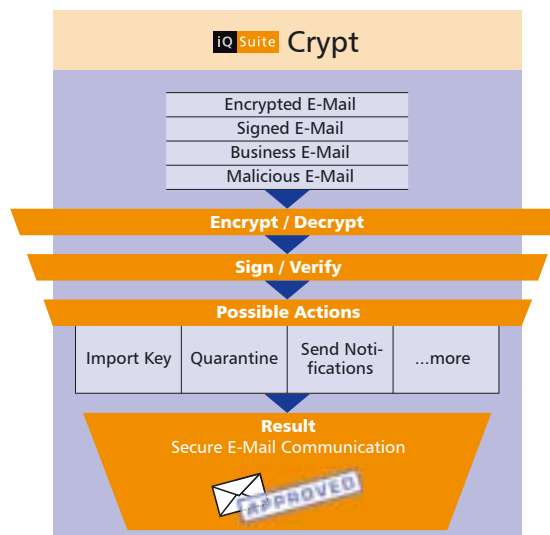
iQ Suite Crypt

Encrypted E-Mail
Signed E-Mail
Business E-Mail
Malicious E-Mail

Encrypt / Decrypt

Sign / Verify

Possible Actions

| Import Key | Quarantine | Send Notifications | ...more |
|---|---|---|---|

Result
Secure E-Mail Communication

APPROVED